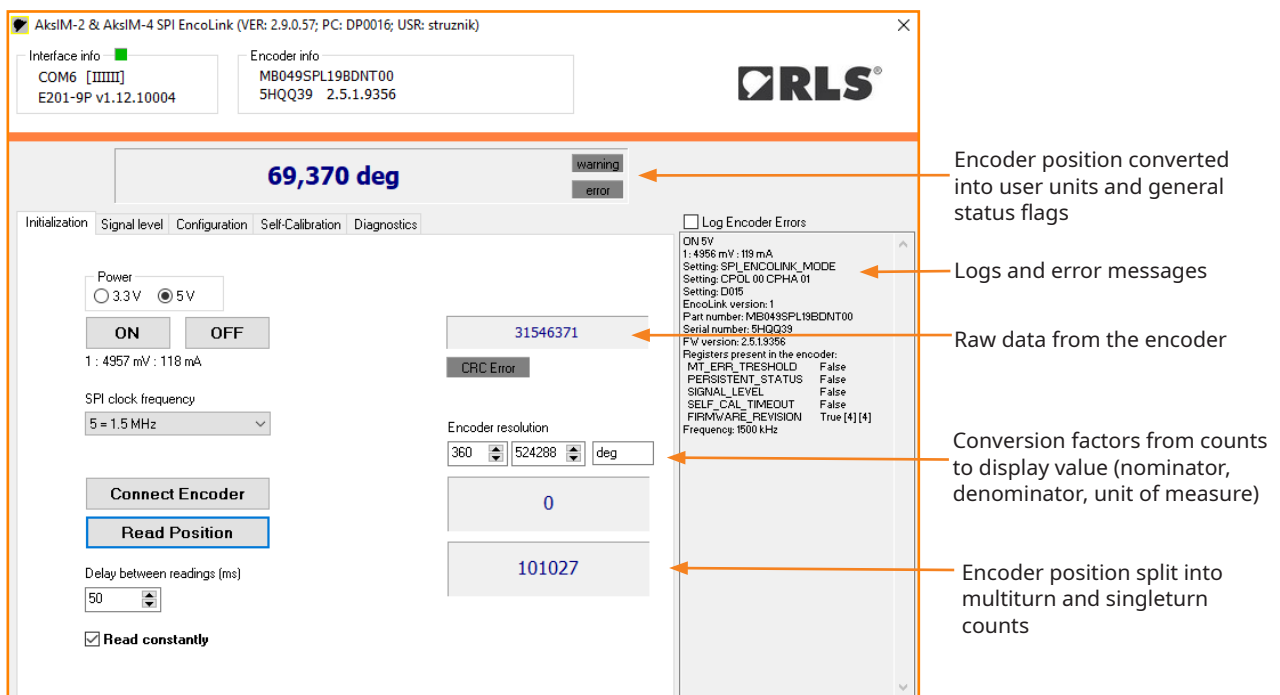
AksIM-2 & AksIM-4 SPI EncoLink (VER: 2.9.0.57; PC: DP0016; USR: struznik)

Interface info
COM6 [IIIIIII]
E201-9P v1.12.10004

Encoder info
MB049SPL19BDNT00
5HQQ39 2.5.1.9356

RLS®

69,370 deg

warning
error

Encoder position converted into user units and general status flags

Initialization | Signal level | Configuration | Self-Calibration | Diagnostics

Log Encoder Errors

ON 5V
1 : 4956 mV : 119 mA
Setting: SPI_ENCOLINK_MODE
Setting: CPOL 00 CPHA 01
Setting: D015
EncoLink version: 1
Part number: MB049SPL19BDNT00
Serial number: 5HQQ39
FW version: 2.5.1.9356
Registers present in the encoder:
MT_ERR_TRESHOLD False
PERSISTENT_STATUS False
SIGNAL_LEVEL False
SELF_CAL_TIMEOUT False
FIRMWARE_REVISION True [4] [4]
Frequency: 1500 kHz

Logs and error messages

Power
3.3 V 5 V

ON OFF

1 : 4957 mV : 118 mA

31546371

Raw data from the encoder

CRC Error

SPI clock frequency
5 = 1.5 MHz

Encoder resolution
360 524288 deg

Conversion factors from counts to display value (nominator, denominator, unit of measure)

Connect Encoder

0

Read Position

101027

Encoder position split into multiturn and singleturn counts

Delay between readings (ms)
50

Read constantly